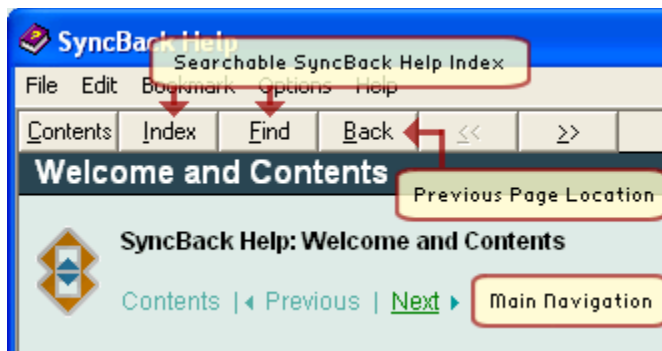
SyncBack Help

Searchable SyncBack Help Index

File Edit Bookmark Options Help

Contents Index Find Back << >>

Welcome and Contents

Previous Page Location

SyncBack Help: Welcome and Contents

Contents | Previous | Next

Main Navigation